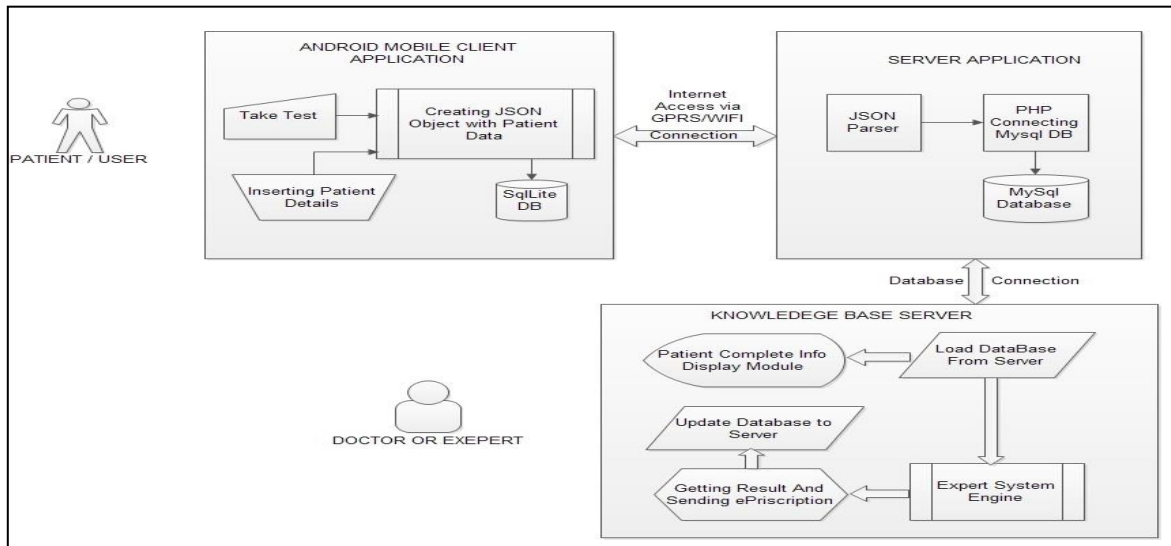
PATIENT / USER

ANDROID MOBILE CLIENT APPLICATION

Take Test

Creating JSON Object with Patient Data

Inserting Patient Details

SqlLite DB

Internet Access via GPRS/WIFI

Connection

SERVER APPLICATION

JSON Parser

PHP Connecting Mysql DB

MySql Database

Database

Connection

KNOWLEDEGE BASE SERVER

Patient Complete Info Display Module

Load DataBase From Server

DOCTOR OR EXEPERT

Update Database to Server

Getting Result And Sending ePriscription

Expert System Engine